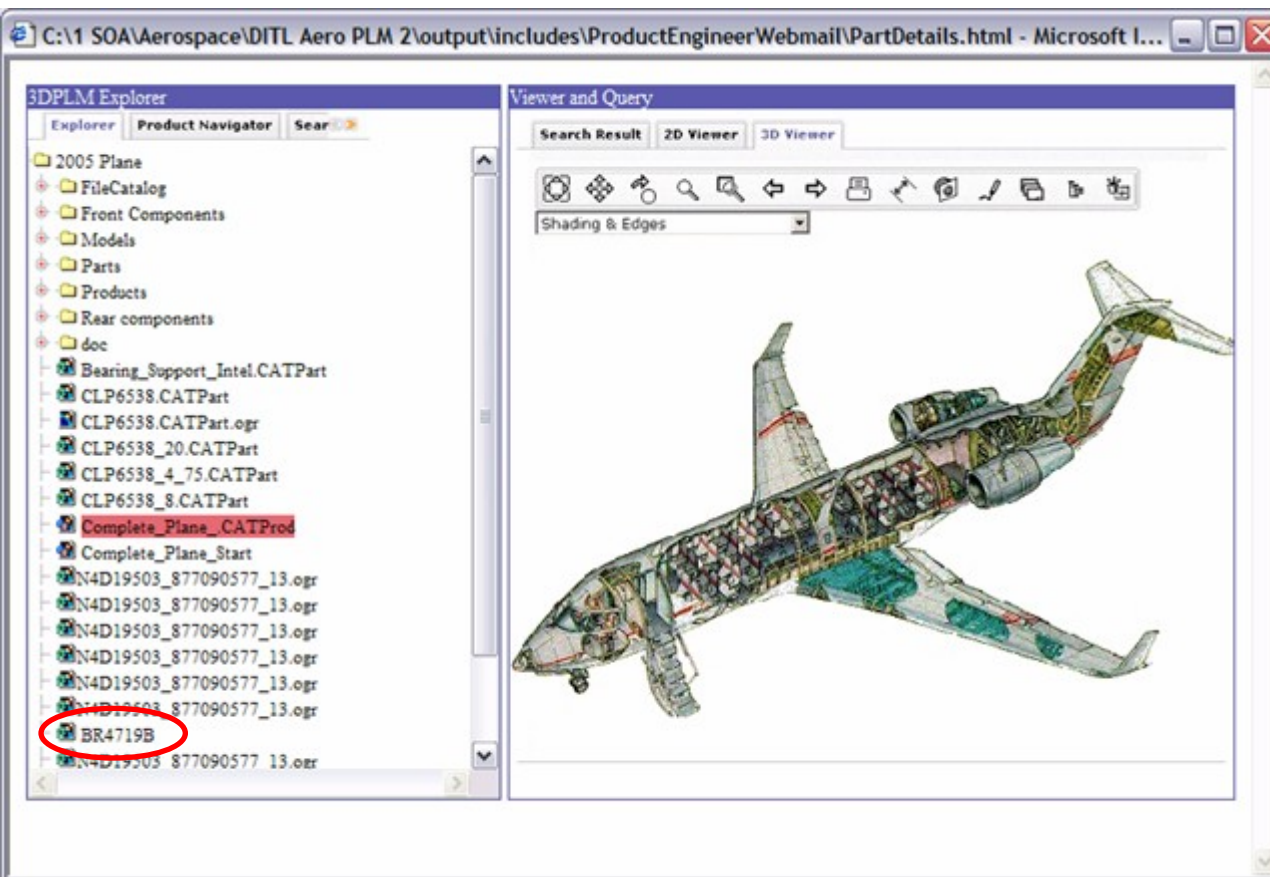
C:\1 SOA\Aerospace\DITL Aero PLM 2\output\includes\ProductEngineerWebmail\PartDetails.html - Microsoft I...

3DPLM Explorer

Explorer | Product Navigator | Sear

2005 Plane
FileCatalog
Front Components
Models
Parts
Products
Rear components
doc
Bearing_Support_Intel.CATPart
CLP6538.CATPart
CLP6538.CATPart.ogr
CLP6538_20.CATPart
CLP6538_4_75.CATPart
CLP6538_8.CATPart
Complete_Plane_.CATProd
Complete_Plane_Start
N4D19503_877090577_13.ogr
N4D19503_877090577_13.ogr
N4D19503_877090577_13.ogr
N4D19503_877090577_13.ogr
N4D19503_877090577_13.ogr
N4D19503_877090577_13.ogr
BR4719B
N4D19503_877090577_13.ogr

Viewer and Query

Search Result | 2D Viewer | 3D Viewer

Shading & Edges